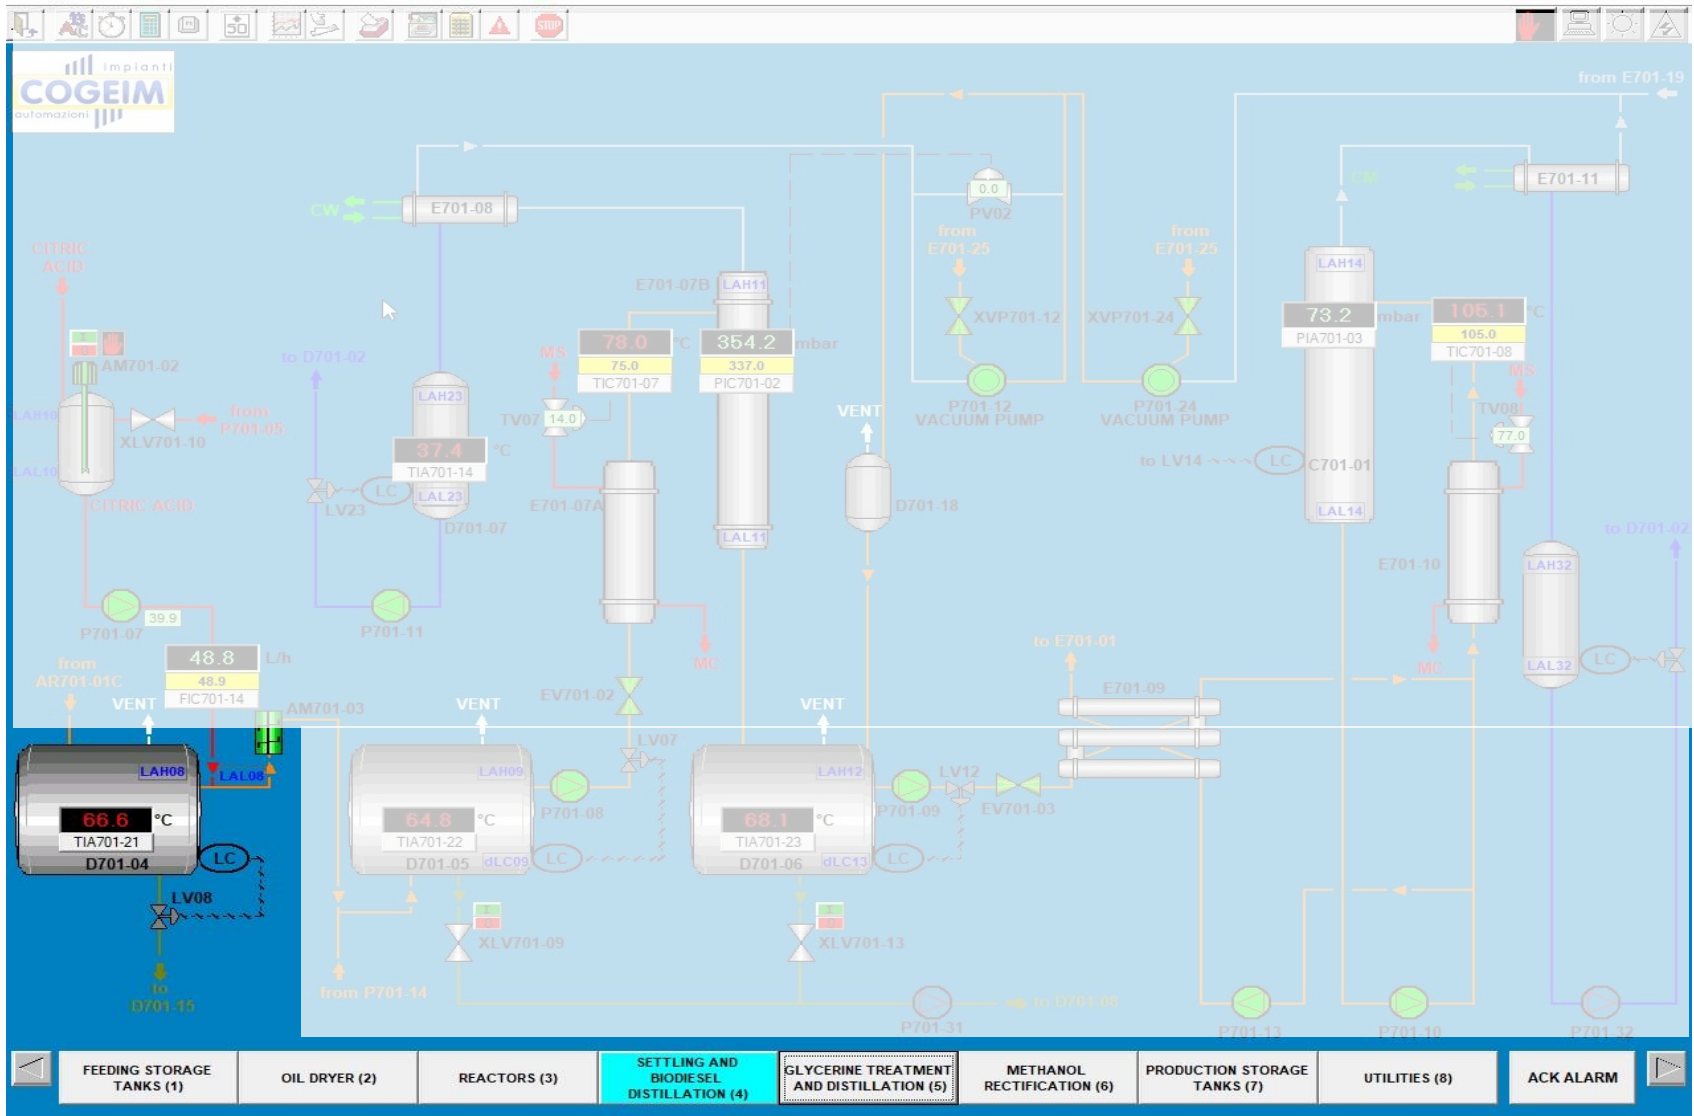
impianti
COGEIM
automazioni

from E701-19

CW
E701-08
CITRIC ACID
AM701-02
LAH10
LAL10
XLV701-10
from P701-05
CITRIC ACID
to D701-02
LAH23
37.4 °C
TIA701-14
LAL23
LC
LV23
D701-07
P701-07
39.9
P701-11
48.8 L/h
48.9
FIC701-14
from AR701-01C
VENT
AM701-03

E701-07B
LAH11
78.0 °C
75.0
TIC701-07
354.2 mbar
337.0
PIC701-02
MS
TV07
14.0
E701-07A
LAL11
MC
EV701-02
LV07
VENT

0.0
PV02
from E701-25
XVP701-12
P701-12 VACUUM PUMP
from E701-25
XVP701-24
P701-24 VACUUM PUMP
VENT
D701-18
to LV14
LC
C701-01

CW
E701-11
LAH14
73.2 mbar
PIA701-03
105.1 °C
105.0
TIC701-08
MS
TV08
77.0
LAL14
E701-10
to D701-02
LAH32
LAL32
LC
MC
to E701-01
E701-09

LAH08
LAL08
66.6 °C
TIA701-21
D701-04
LC
LV08
to D701-15

VENT
LAH09
64.8 °C
TIA701-22
D701-05
dLC09
LC
P701-08
XLV701-09
from P701-14

VENT
LAH12
68.1 °C
TIA701-23
D701-06
dLC13
LC
P701-09
LV12
EV701-03
XLV701-13
P701-31
to D701-06
P701-13
P701-10
P701-32

FEEDING STORAGE TANKS (1)
OIL DRYER (2)
REACTORS (3)
SETTLING AND BIODIESEL DISTILLATION (4)
GLYCERINE TREATMENT AND DISTILLATION (5)
METHANOL RECTIFICATION (6)
PRODUCTION STORAGE TANKS (7)
UTILITIES (8)
ACK ALARM